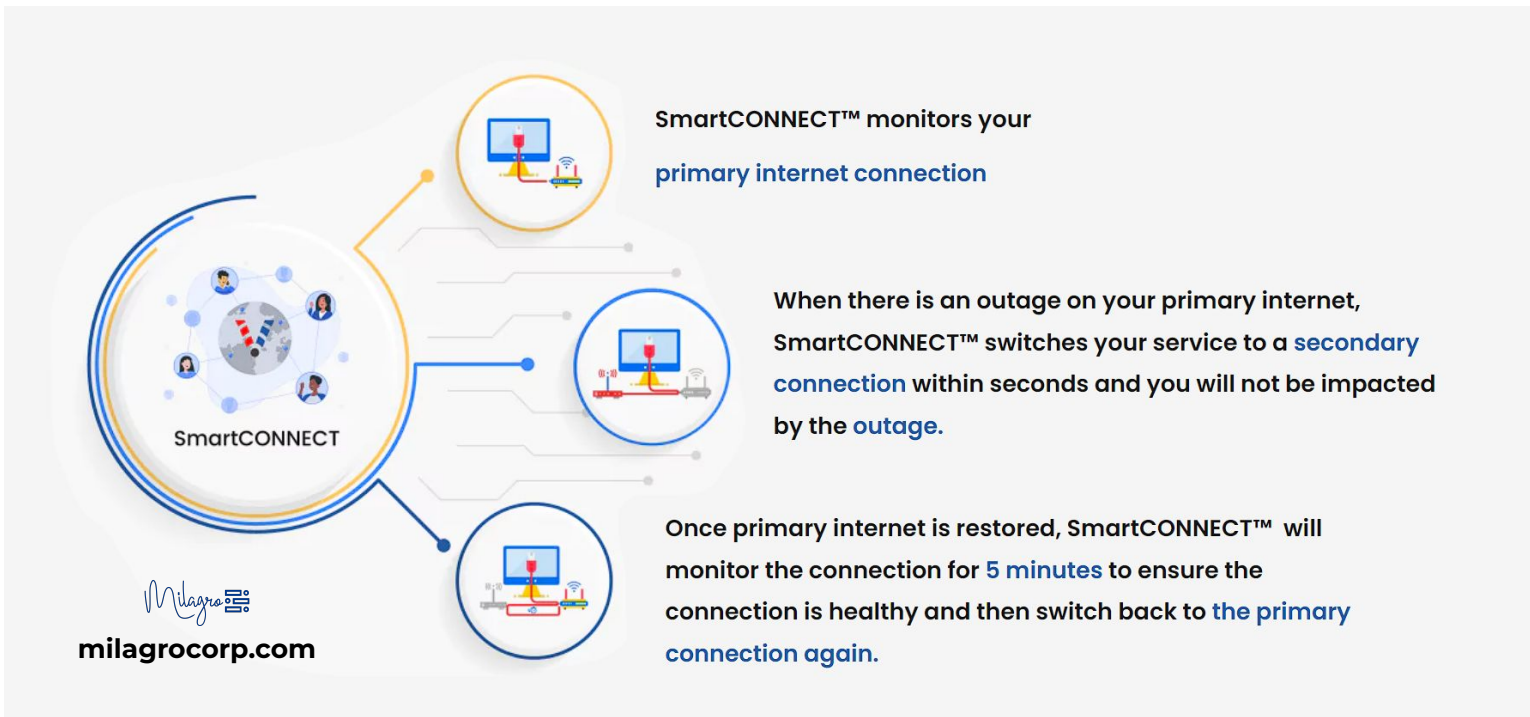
SmartCONNECT

SmartCONNECT™ monitors your primary internet connection

When there is an outage on your primary internet, SmartCONNECT™ switches your service to a secondary connection within seconds and you will not be impacted by the outage.

Once primary internet is restored, SmartCONNECT™ will monitor the connection for 5 minutes to ensure the connection is healthy and then switch back to the primary connection again.

Milagro

milagrocorp.com